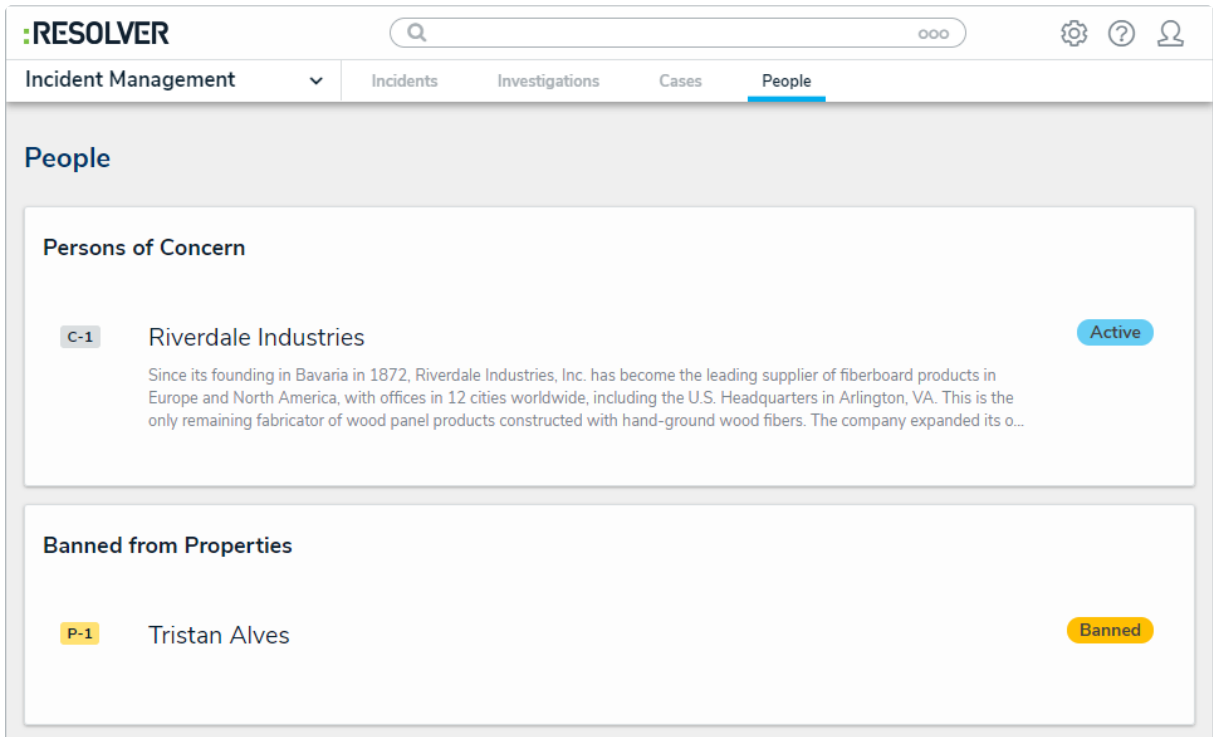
:RESOLVER

Incident Management

Incidents Investigations Cases People

People

Persons of Concern

C-1 Riverdale Industries

Active

Since its founding in Bavaria in 1872, Riverdale Industries, Inc. has become the leading supplier of fiberboard products in Europe and North America, with offices in 12 cities worldwide, including the U.S. Headquarters in Arlington, VA. This is the only remaining fabricator of wood panel products constructed with hand-ground wood fibers. The company expanded its o...

Banned from Properties

P-1 Tristan Alves

Banned